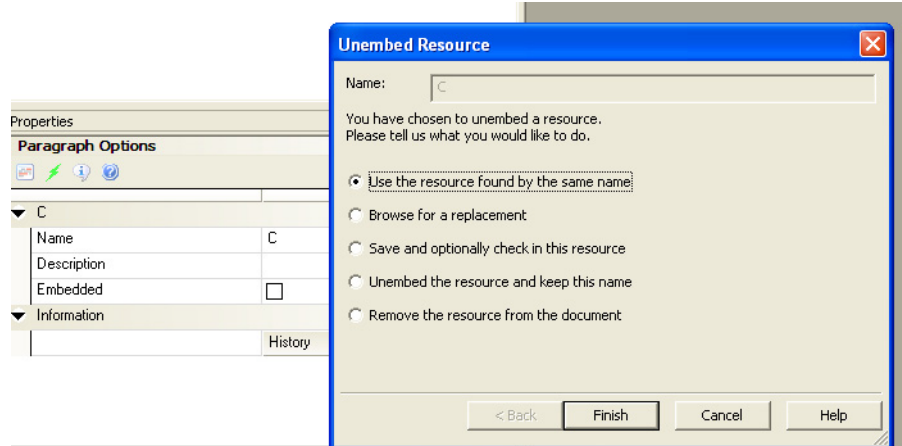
Properties
Paragraph Options

C
| Name | C |
|---|---|
| Description | |
| Embedded | ☐ |

Information
History

Unembed Resource

Name: C

You have chosen to unembed a resource.
Please tell us what you would like to do.

Use the resource found by the same name
Browse for a replacement
Save and optionally check in this resource
Unembed the resource and keep this name
Remove the resource from the document

< Back | Finish | Cancel | Help